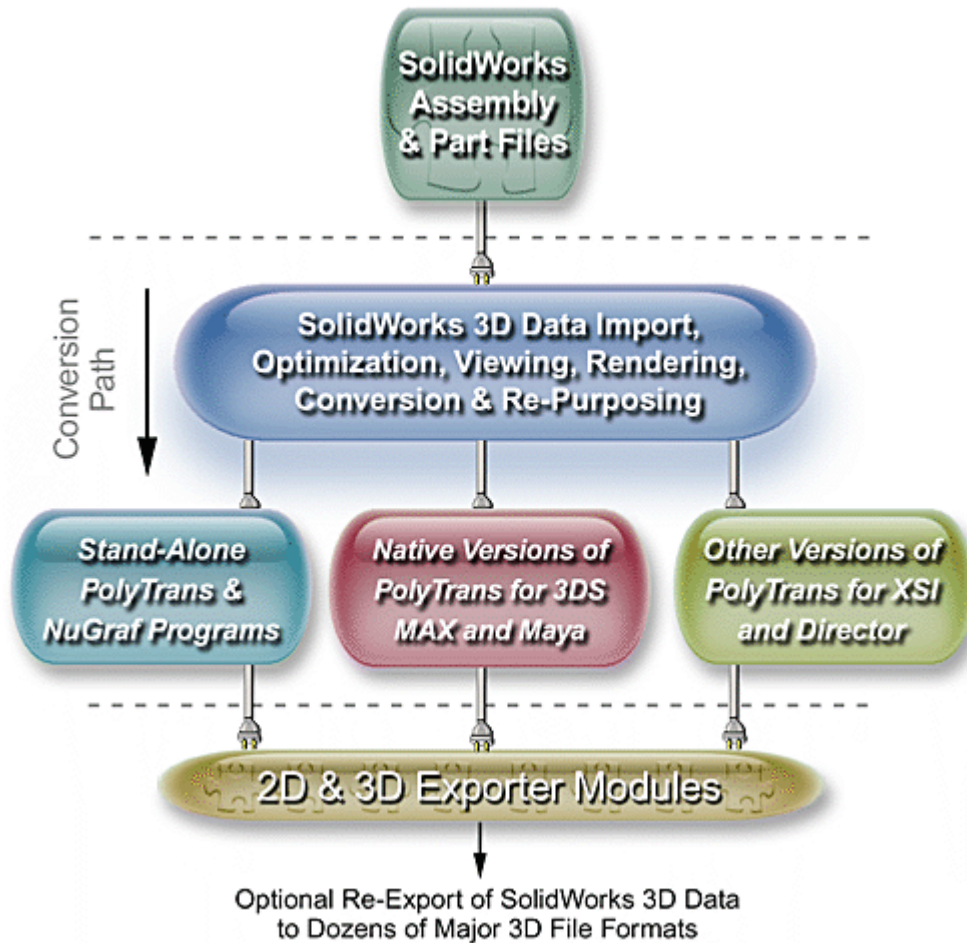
SolidWorks Assembly & Part Files

Conversion Path

SolidWorks 3D Data Import, Optimization, Viewing, Rendering, Conversion & Re-Purposing

Stand-Alone PolyTrans & NuGraf Programs

Native Versions of PolyTrans for 3DS MAX and Maya

Other Versions of PolyTrans for XSI and Director

2D & 3D Exporter Modules

Optional Re-Export of SolidWorks 3D Data to Dozens of Major 3D File Formats